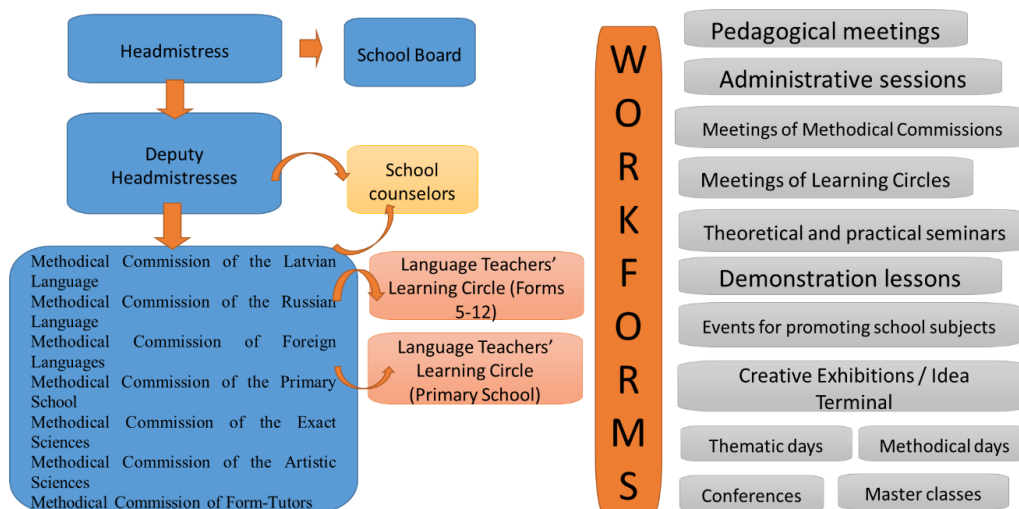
Headmistress

School Board

Deputy Headmistresses

School counselors

Methodical Commission of the Latvian Language
Methodical Commission of the Russian Language
Methodical Commission of Foreign Languages
Methodical Commission of the Primary School
Methodical Commission of the Exact Sciences
Methodical Commission of the Artistic Sciences
Methodical Commission of Form-Tutors

Language Teachers' Learning Circle (Forms 5-12)

Language Teachers' Learning Circle (Primary School)

WORKFORMS

Pedagogical meetings

Administrative sessions

Meetings of Methodical Commissions

Meetings of Learning Circles

Theoretical and practical seminars

Demonstration lessons

Events for promoting school subjects

Creative Exhibitions / Idea Terminal

Thematic days

Methodical days

Conferences

Master classes